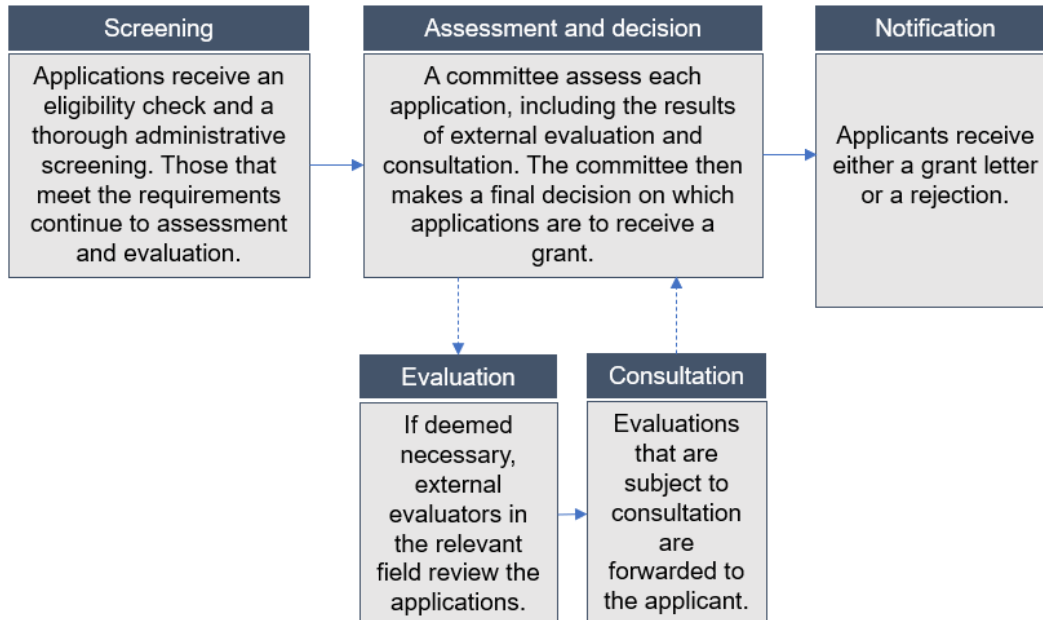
Screening

Applications receive an eligibility check and a thorough administrative screening. Those that meet the requirements continue to assessment and evaluation.

Assessment and decision

A committee assess each application, including the results of external evaluation and consultation. The committee then makes a final decision on which applications are to receive a grant.

Notification

Applicants receive either a grant letter or a rejection.

Evaluation

If deemed necessary, external evaluators in the relevant field review the applications.

Consultation

Evaluations that are subject to consultation are forwarded to the applicant.